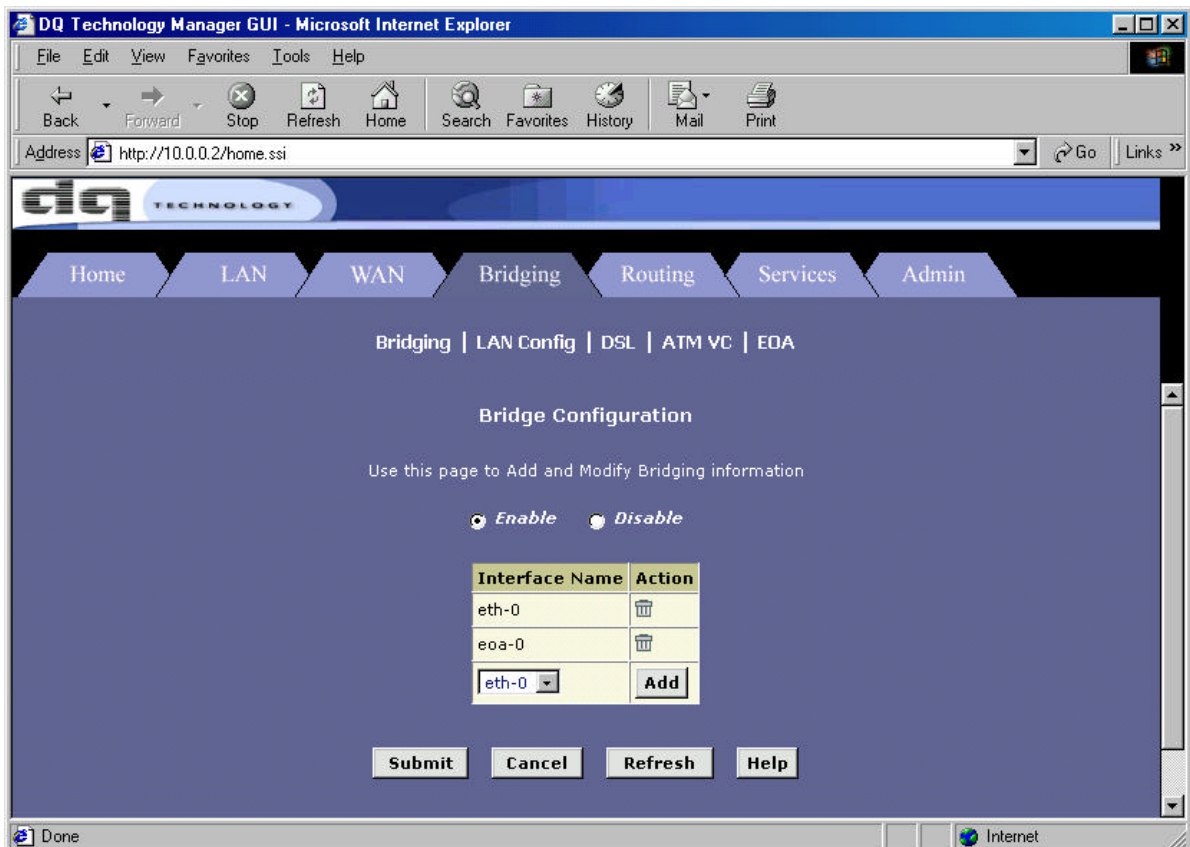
DQ Technology Manager GUI - Microsoft Internet Explorer

File Edit View Favorites Tools Help

Back Forward Stop Refresh Home Search Favorites History Mail Print

Address http://10.0.0.2/home.ssi Go Links »

dq TECHNOLOGY

Home LAN WAN Bridging Routing Services Admin

Bridging | LAN Config | DSL | ATM VC | EOA

Bridge Configuration

Use this page to Add and Modify Bridging information

Enable Disable

| Interface Name | Action |
|---|---|
| eth-0 | |
| eoa-0 | |
| eth-0 | Add |

Submit Cancel Refresh Help

Done Internet